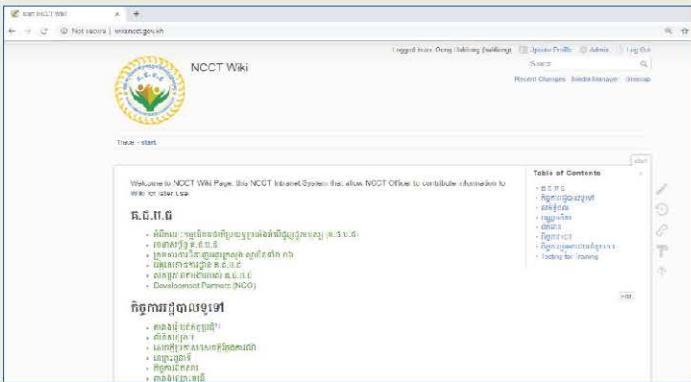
start NCCT Wiki × +

← → C ⓘ Not secure | wiki.ncct.gov.kh

Logged in as: Oeng Sokhong (sokhong) Update Profile Admin Log Out

NCCT Wiki

Search

Recent Changes Media Manager Sitemap

Trace: • start

Welcome to NCCT Wiki Page. this NCCT Intranet System that allow NCCT Officer to contribute information to wiki for later use.

គ.ជ.អ.ជ

- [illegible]
- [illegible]
- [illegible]
- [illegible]
- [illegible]
- Development Partners (NGO)

កិច្ចការរដ្ឋបាលទូទៅ

- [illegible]
- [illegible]
- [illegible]
- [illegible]
- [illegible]
- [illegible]

Table of Contents

- គ.ជ.អ.ជ
- កិច្ចការរដ្ឋបាលទូទៅ
- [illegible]
- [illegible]
- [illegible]
- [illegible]
- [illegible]
- Testing for Training

Edit